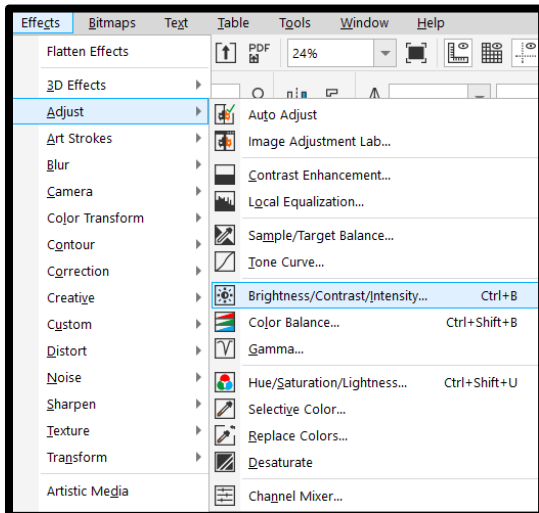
Effects Bitmaps Text Table Tools Window Help

PDF 24%

Flatten Effects
3D Effects
Adjust
Art Strokes
Blur
Camera
Color Transform
Contour
Correction
Creative
Custom
Distort
Noise
Sharpen
Texture
Transform
Artistic Media

Auto Adjust
Image Adjustment Lab...
Contrast Enhancement...
Local Equalization...
Sample/Target Balance...
Tone Curve...
Brightness/Contrast/Intensity... Ctrl+B
Color Balance... Ctrl+Shift+B
Gamma...
Hue/Saturation/Lightness... Ctrl+Shift+U
Selective Color...
Replace Colors...
Desaturate
Channel Mixer...